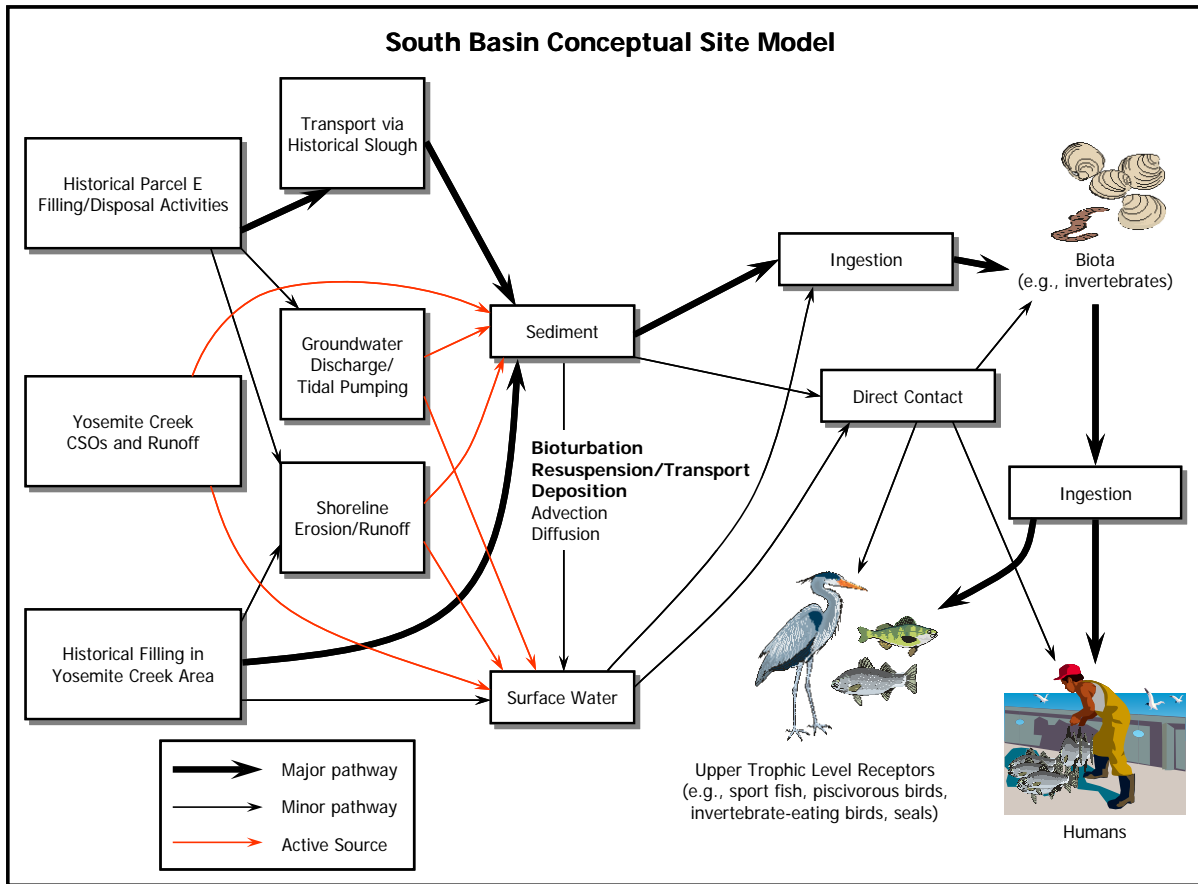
South Basin Conceptual Site Model

Transport via Historical Slough

Historical Parcel E Filling/Disposal Activities

Groundwater Discharge/ Tidal Pumping

Yosemite Creek CSOs and Runoff

Shoreline Erosion/Runoff

Historical Filling in Yosemite Creek Area

Sediment

Bioturbation
Resuspension/Transport
Deposition
Advection
Diffusion

Surface Water

Ingestion

Direct Contact

Biota
(e.g., invertebrates)

Ingestion

Upper Trophic Level Receptors
(e.g., sport fish, piscivorous birds, invertebrate-eating birds, seals)

Humans

Major pathway
Minor pathway
Active Source